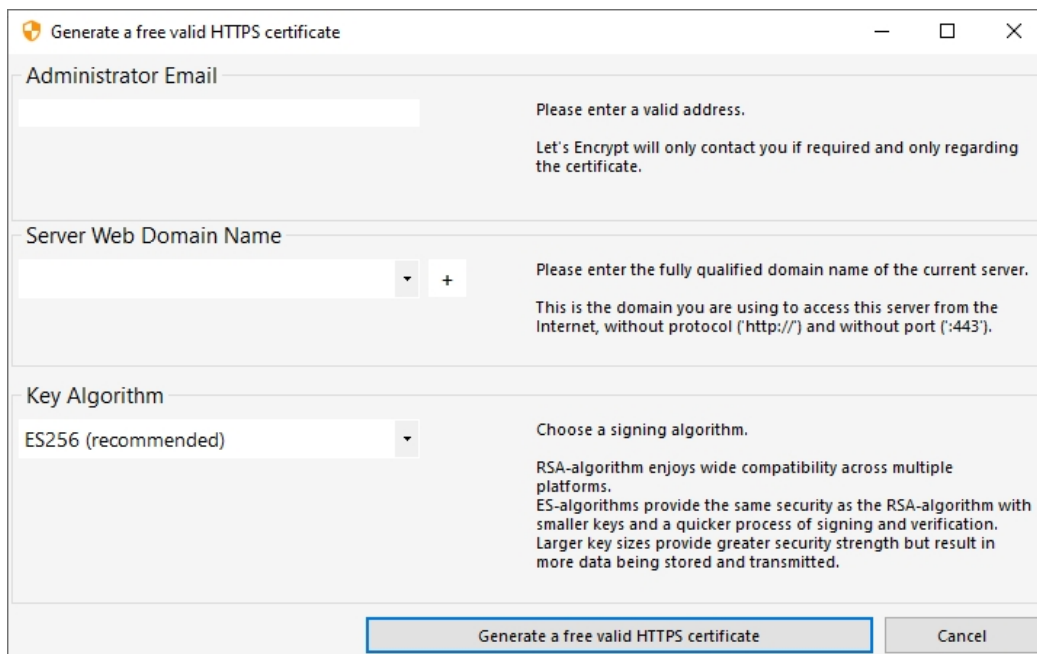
Generate a free valid HTTPS certificate

Administrator Email

Please enter a valid address.

Let's Encrypt will only contact you if required and only regarding the certificate.

Server Web Domain Name

+

Please enter the fully qualified domain name of the current server.

This is the domain you are using to access this server from the Internet, without protocol ('http://') and without port (':443').

Key Algorithm

ES256 (recommended)

Choose a signing algorithm.

RSA-algorithm enjoys wide compatibility across multiple platforms.
ES-algorithms provide the same security as the RSA-algorithm with smaller keys and a quicker process of signing and verification.
Larger key sizes provide greater security strength but result in more data being stored and transmitted.

Generate a free valid HTTPS certificate

Cancel